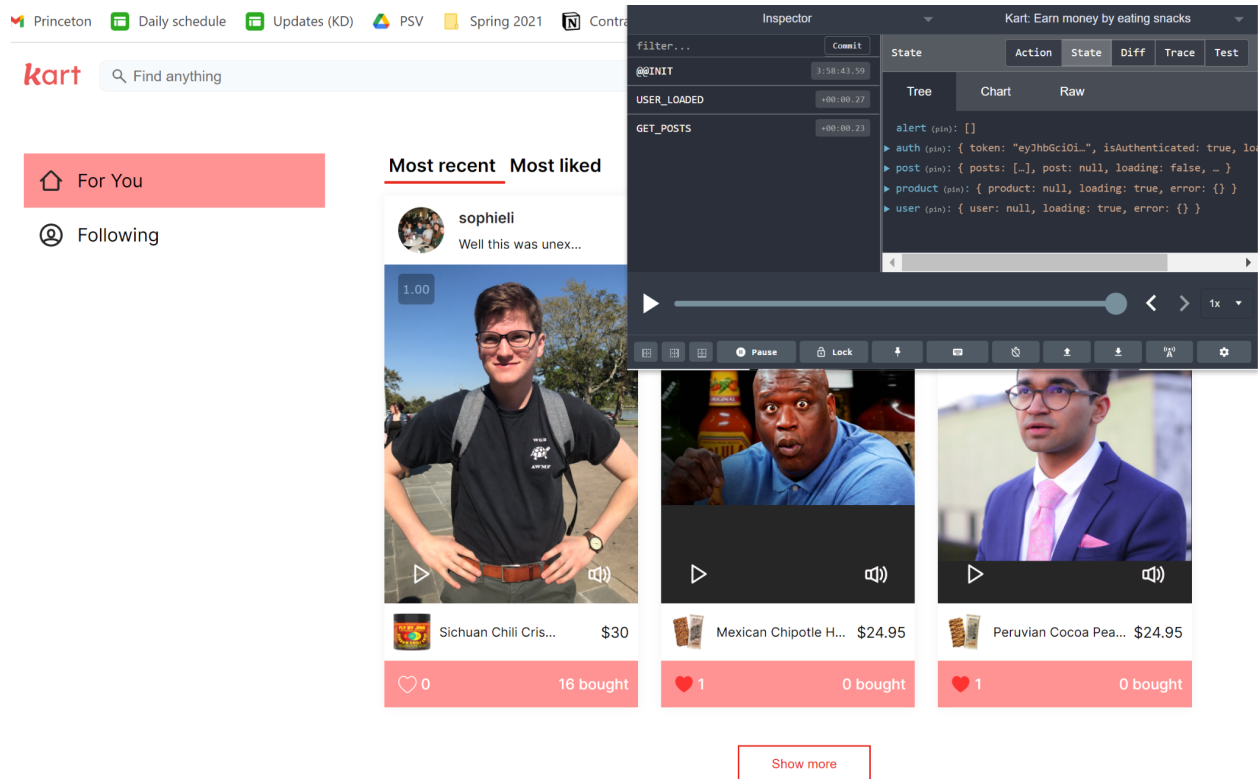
Princeton Daily schedule Updates (KD) PSV Spring 2021 Contra

kart Find anything

For You

Following

Most recent Most liked

sophieli
Well this was unex...

1.00

Sichuan Chili Cris... $30

0 16 bought

Mexican Chipotle H... $24.95

1 0 bought

Peruvian Cocoa Pea... $24.95

1 0 bought

Show more

Inspector

Kart: Earn money by eating snacks

filter... Commit

@@INIT 3:58:43.59

USER_LOADED +00:00.27

GET_POSTS +00:00.23

State

Action State Diff Trace Test

Tree Chart Raw

alert (pin): []
auth (pin): { token: "eyJhbGciOi…", isAuthenticated: true, loa
post (pin): { posts: […], post: null, loading: false, … }
product (pin): { product: null, loading: true, error: {} }
user (pin): { user: null, loading: true, error: {} }

1x

Pause Lock